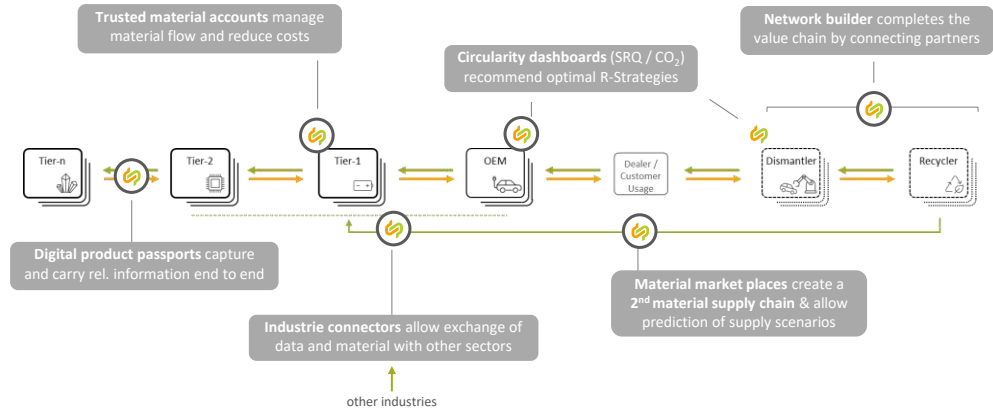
**Trusted material accounts** manage material flow and reduce costs

**Network builder** completes the value chain by connecting partners

**Circularity dashboards** (SRQ / $CO_2$) recommend optimal R-Strategies

Tier-n

Tier-2

Tier-1

OEM

Dealer / Customer Usage

Dismantler

Recycler

**Digital product passports** capture and carry rel. information end to end

**Material market places** create a **2$^{nd}$ material supply chain** & allow prediction of supply scenarios

**Industrie connectors** allow exchange of data and material with other sectors

other industries